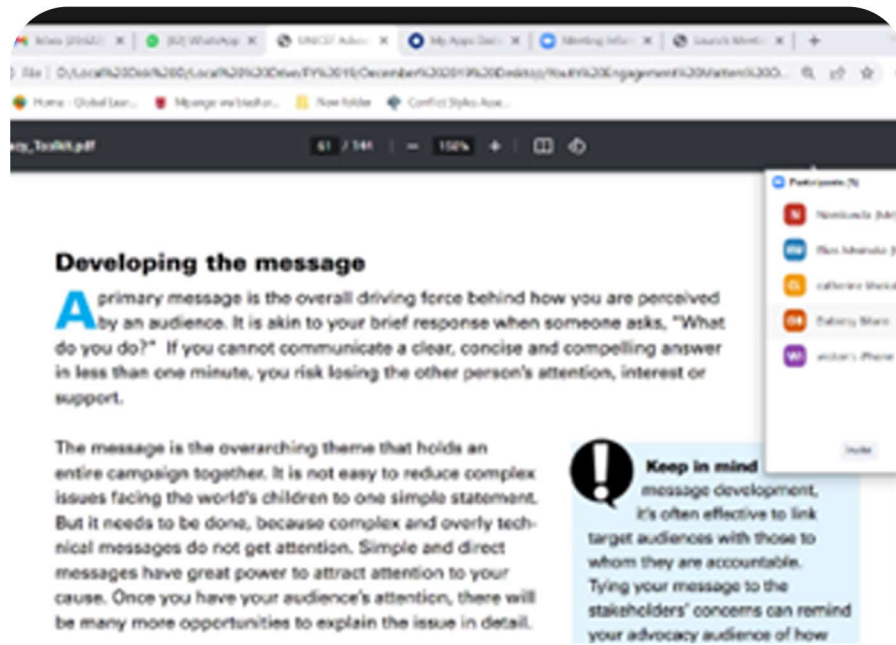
Inbox (2662) | (62) WhatsApp | UNICEF Advo | My Apps Dash | Meeting Infor | Launch Meeti | +

File | D:/Local%20Disk%20D/Local%20%20Drive/FY%2018/December%202019%20Desktop/Youth%20Engagement%20Matters%20O...

Home - Global Lear... | Mpango wa biashar... | New folder | Conflict Styles Asse...

acy_Toolkit.pdf | 61 / 144 | — 150% + |

Participants (5)

Nombuada (Me)

Rex Mwenda (

catherine Mwila

Dalheny Mara

aeisha's iPhone

Invite

Developing the message

A primary message is the overall driving force behind how you are perceived by an audience. It is akin to your brief response when someone asks, "What do you do?" If you cannot communicate a clear, concise and compelling answer in less than one minute, you risk losing the other person's attention, interest or support.

The message is the overarching theme that holds an entire campaign together. It is not easy to reduce complex issues facing the world's children to one simple statement. But it needs to be done, because complex and overly technical messages do not get attention. Simple and direct messages have great power to attract attention to your cause. Once you have your audience's attention, there will be many more opportunities to explain the issue in detail.

Keep in mind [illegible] message development, it's often effective to link target audiences with those to whom they are accountable. Tying your message to the stakeholders' concerns can remind your advocacy audience of how